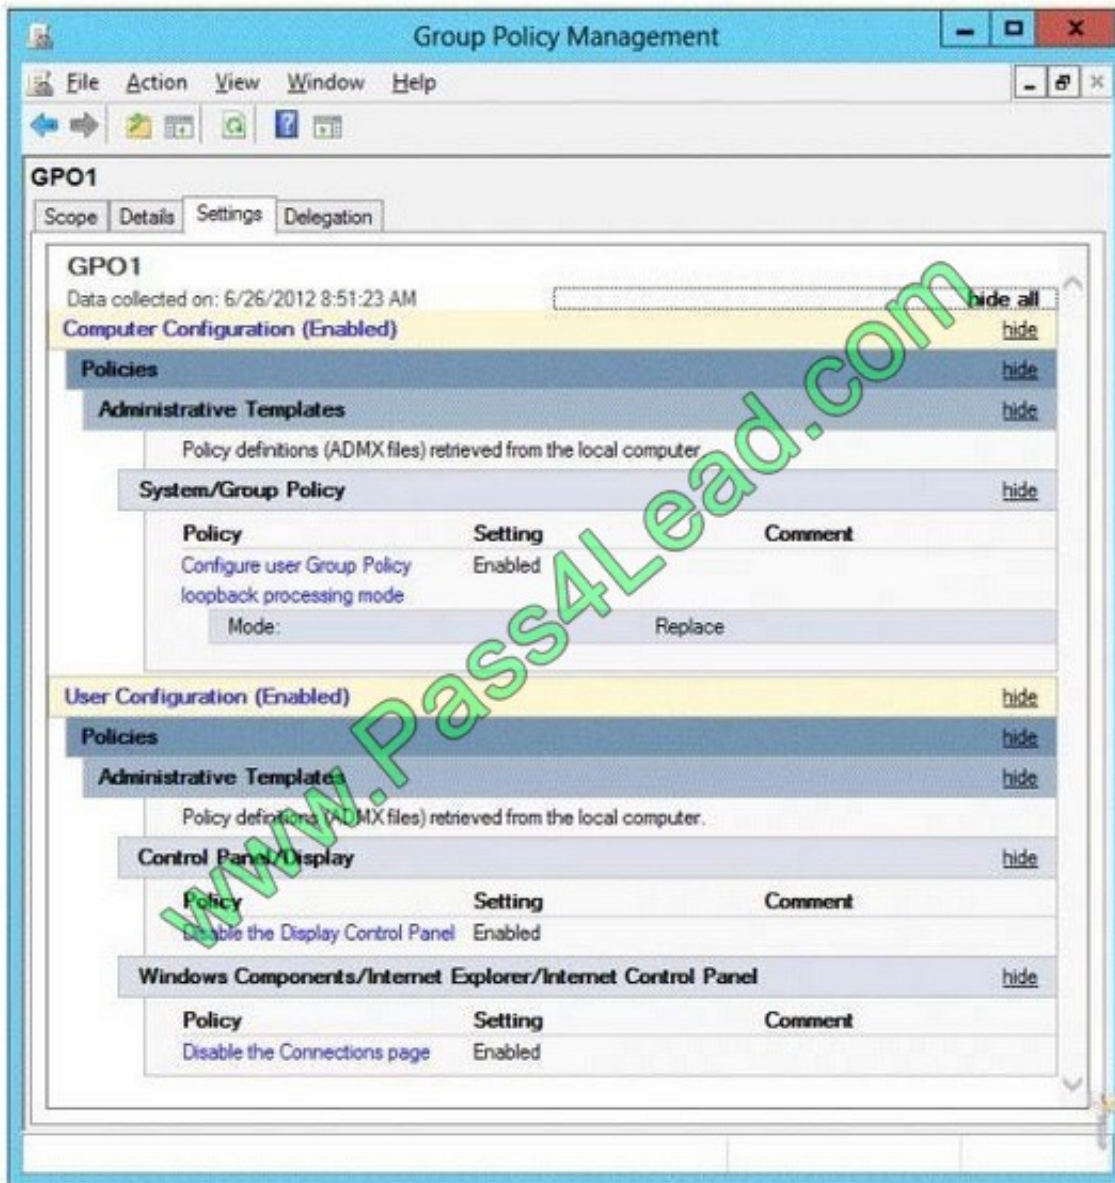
Group Policy Management

File Action View Window Help

GPO1

Scope | Details | Settings | Delegation

GPO1
Data collected on: 6/26/2012 8:51:23 AM
hide all

Computer Configuration (Enabled) hide

Policies hide

Administrative Templates hide

Policy definitions (ADMX files) retrieved from the local computer.

System/Group Policy hide

| Policy | Setting | Comment |
|---|---|---|
| Configure user Group Policy loopback processing mode | Enabled | |
| Mode: | Replace | |

User Configuration (Enabled) hide

Policies hide

Administrative Templates hide

Policy definitions (ADMX files) retrieved from the local computer.

Control Panel/Display hide

| Policy | Setting | Comment |
|---|---|---|
| Disable the Display Control Panel | Enabled | |

Windows Components/Internet Explorer/Internet Control Panel hide

| Policy | Setting | Comment |
|---|---|---|
| Disable the Connections page | Enabled | |

www.Pass4Lead.com